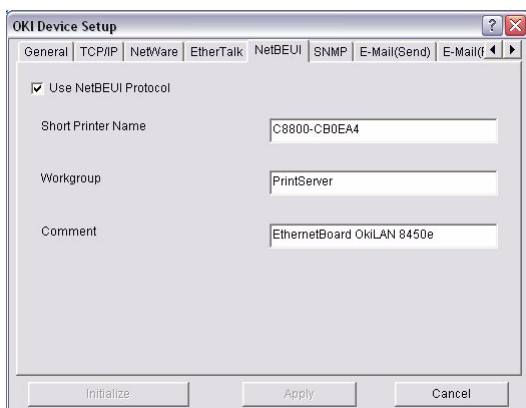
OKI Device Setup

General | TCP/IP | NetWare | EtherTalk | NetBEUI | SNMP | E-Mail(Send) | E-Mail(

Use NetBEUI Protocol

Short Printer Name C8800-CB0EA4

Workgroup PrintServer

Comment EthernetBoard OkiLAN 8450e

Initialize Apply Cancel